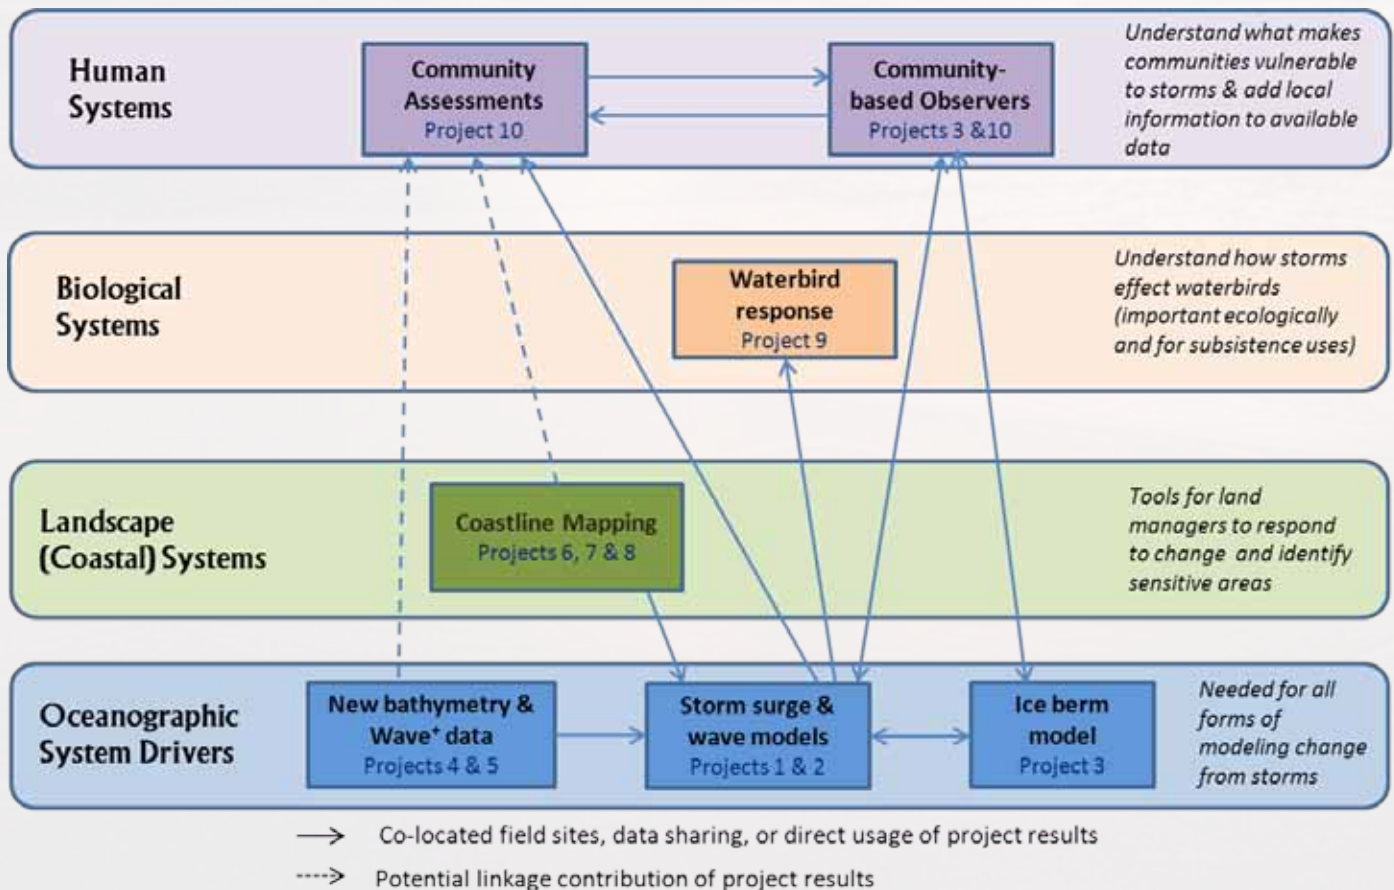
Human Systems

Community Assessments
Project 10

Community-based Observers
Projects 3 &10

Understand what makes communities vulnerable to storms & add local information to available data

Biological Systems

Waterbird response
Project 9

Understand how storms effect waterbirds (important ecologically and for subsistence uses)

Landscape (Coastal) Systems

Coastline Mapping
Projects 6, 7 & 8

Tools for land managers to respond to change and identify sensitive areas

Oceanographic System Drivers

New bathymetry & Wave⁺ data
Projects 4 & 5

Storm surge & wave models
Projects 1 & 2

Ice berm model
Project 3

Needed for all forms of modeling change from storms

⟶ Co-located field sites, data sharing, or direct usage of project results

----> Potential linkage contribution of project results